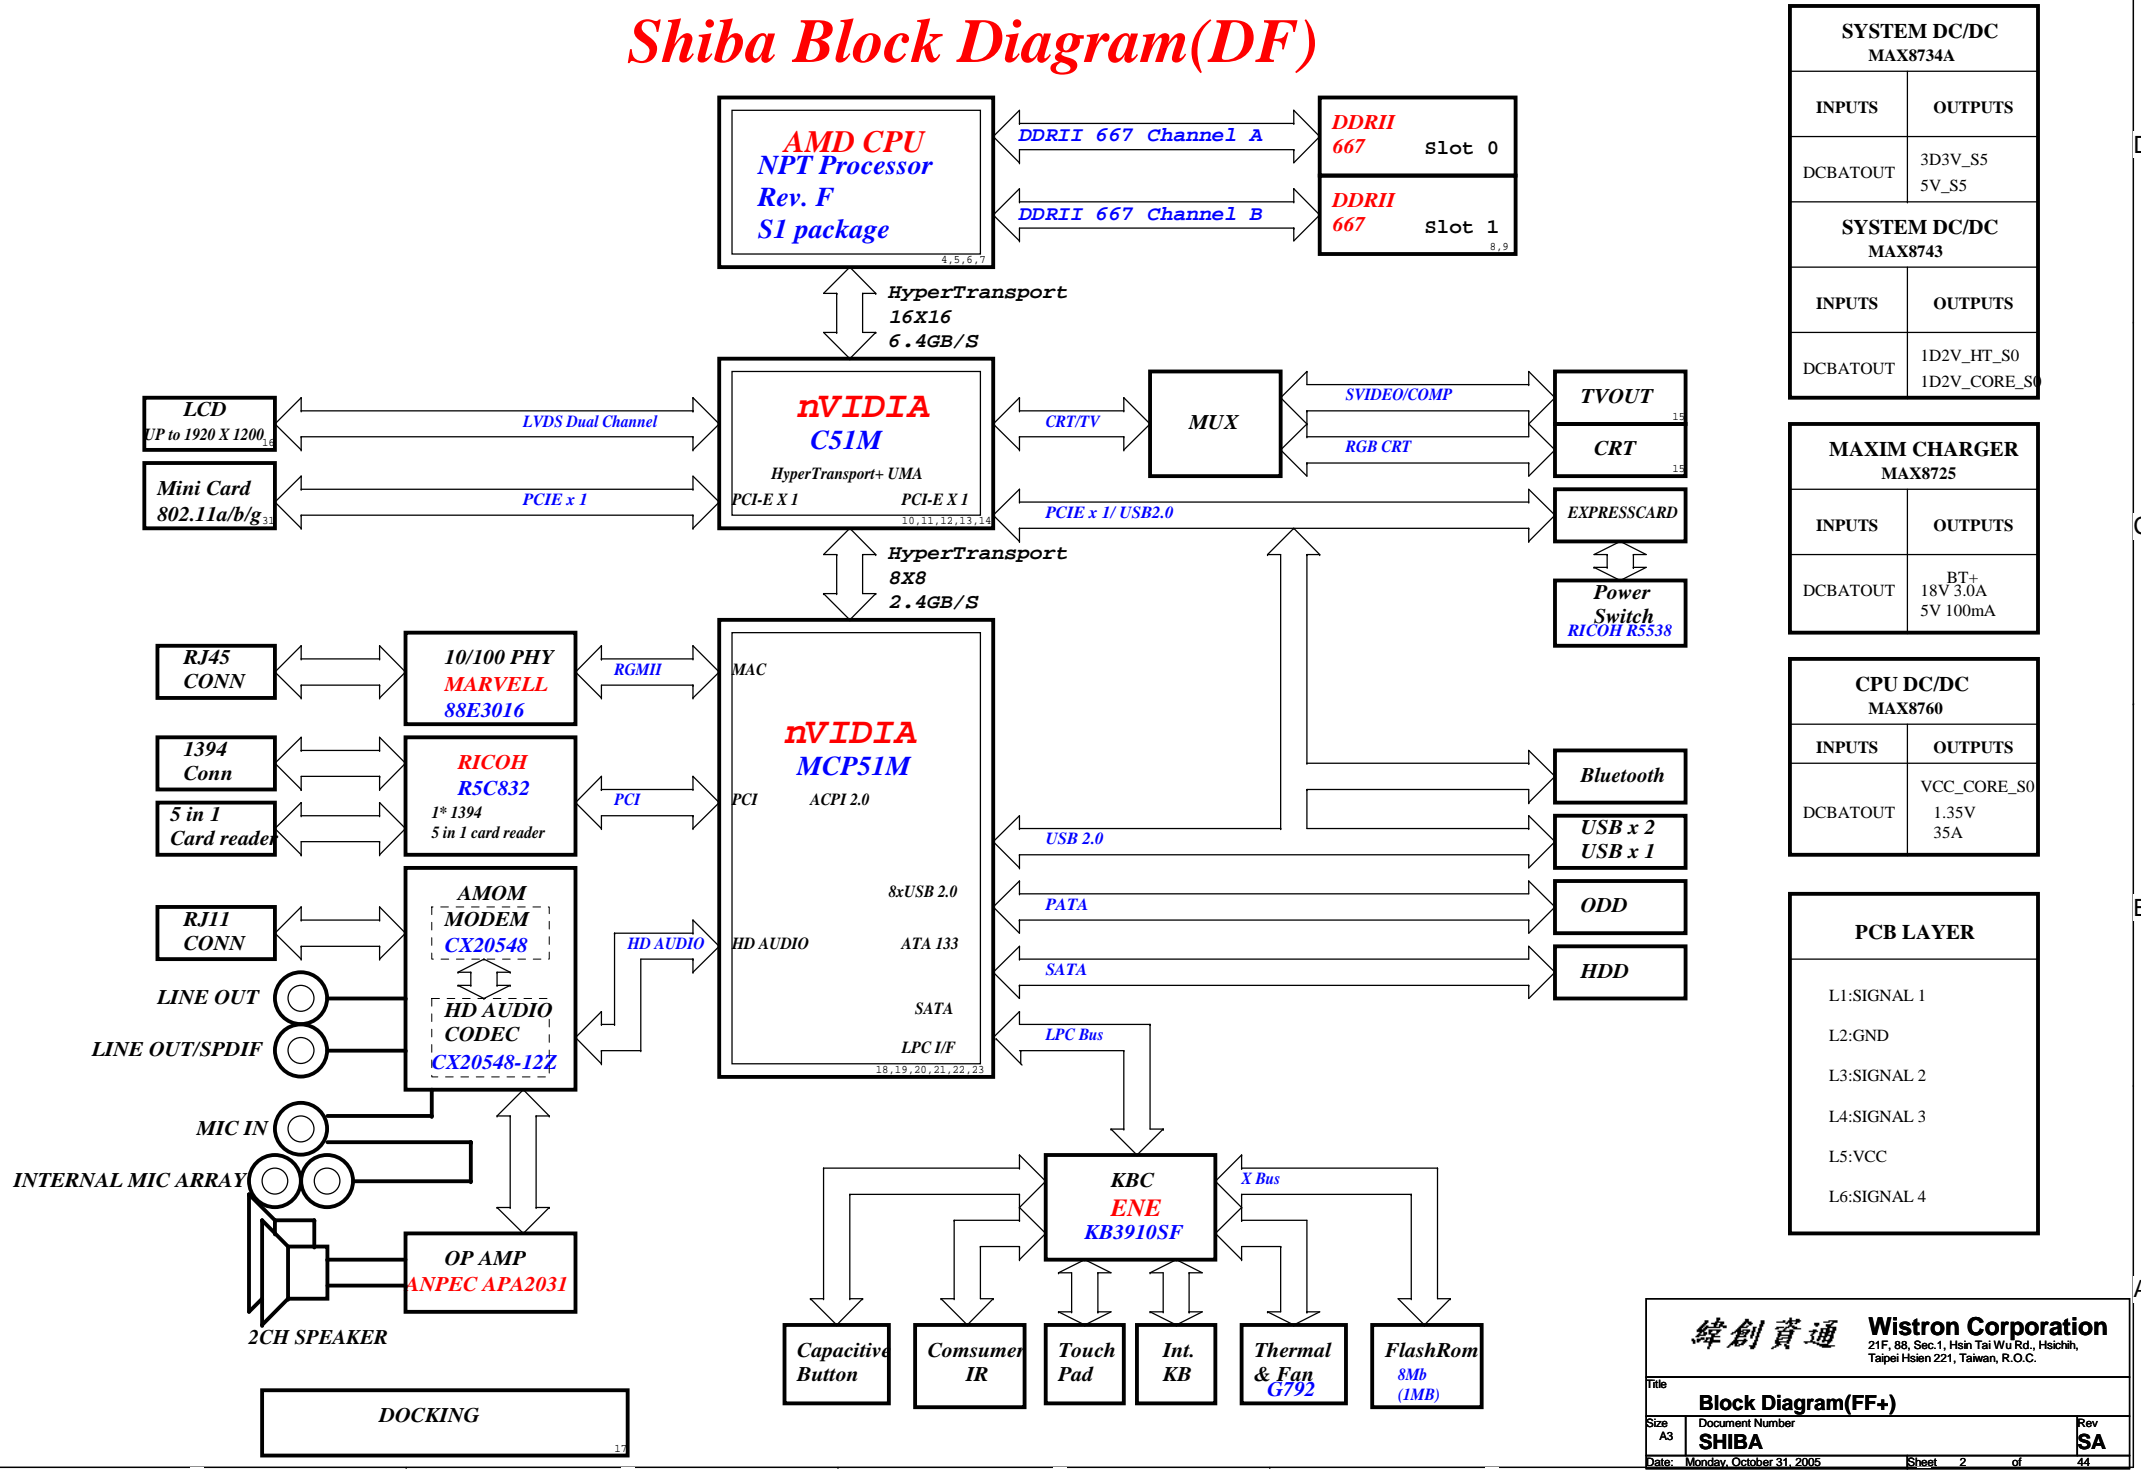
Shiba Block Diagram(DF)

AMD CPU
NPT Processor
Rev. F
S1 package
4,5,6,7

DDRII 667 Channel A
DDRII 667 Channel B

DDRII 667 Slot 0
DDRII 667 Slot 1
8,9

HyperTransport
16X16
6.4GB/S

LCD
UP to 1920 X 1200
16

LVDS Dual Channel

Mini Card
802.11a/b/g
31

PCIE x 1

nVIDIA
C51M
HyperTransport+ UMA
PCI-E X 1
PCI-E X 1
10,11,12,13,14

CRT/TV

MUX

SVIDEO/COMP
RGB CRT

TVOUT
15
CRT
15

PCIE x 1/ USB2.0

EXPRESSCARD

Power Switch
RICOH R5538

HyperTransport
8X8
2.4GB/S

RJ45
CONN

10/100 PHY
MARVELL
88E3016

RGMII

1394
Conn

5 in 1
Card reader

RICOH
R5C832
1* 1394
5 in 1 card reader

PCI

MAC

nVIDIA
MCP51M

PCI
ACPI 2.0

Bluetooth

USB 2.0

USB x 2
USB x 1

8xUSB 2.0

PATA

ODD

RJ11
CONN

AMOM
MODEM
CX20548

HD AUDIO

HD AUDIO
ATA 133

SATA

HDD

LINE OUT
LINE OUT/SPDIF

HD AUDIO
CODEC
CX20548-12Z

SATA
LPC I/F
18,19,20,21,22,23

LPC Bus

MIC IN
INTERNAL MIC ARRAY

KBC
ENE
KB3910SF

X Bus

OP AMP
ANPEC APA2031

2CH SPEAKER

Capacitive Button
Comsumer IR
Touch Pad
Int. KB
Thermal & Fan
G792
FlashRom
8Mb
(1MB)

DOCKING
17

SYSTEM DC/DC
MAX8734A
| INPUTS | OUTPUTS |
|---|---|
| DCBATOUT | 3D3V_S5 5V_S5 |

SYSTEM DC/DC
MAX8743
| INPUTS | OUTPUTS |
|---|---|
| DCBATOUT | 1D2V_HT_S0 1D2V_CORE_S0 |

MAXIM CHARGER
MAX8725
| INPUTS | OUTPUTS |
|---|---|
| DCBATOUT | BT+ 18V 3.0A 5V 100mA |

CPU DC/DC
MAX8760
| INPUTS | OUTPUTS |
|---|---|
| DCBATOUT | VCC_CORE_S0 1.35V 35A |

PCB LAYER
L1:SIGNAL 1
L2:GND
L3:SIGNAL 2
L4:SIGNAL 3
L5:VCC
L6:SIGNAL 4

緯創資通 Wistron Corporation
21F, 88, Sec.1, Hsin Tai Wu Rd., Hsichih, Taipei Hsien 221, Taiwan, R.O.C.
Title
Block Diagram(FF+)
Size A3 Document Number SHIBA Rev SA
Date: Monday, October 31, 2005 Sheet 2 of 44